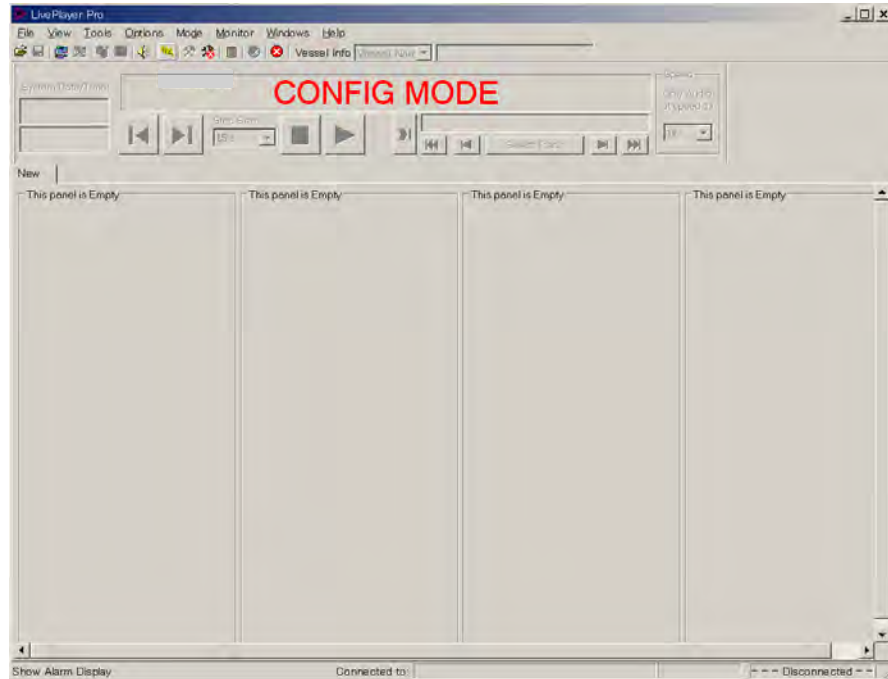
LivePlayer Pro

File View Tools Options Mode Monitor Windows Help

Vessel Info Vessel Nam

System Date/Time

CONFIG MODE

Step Size

15s

Select Point

Speed

Only works if speed is

1x

New

This panel is Empty

This panel is Empty

This panel is Empty

This panel is Empty

Show Alarm Display

Connected to:

- - - Disconnected - -